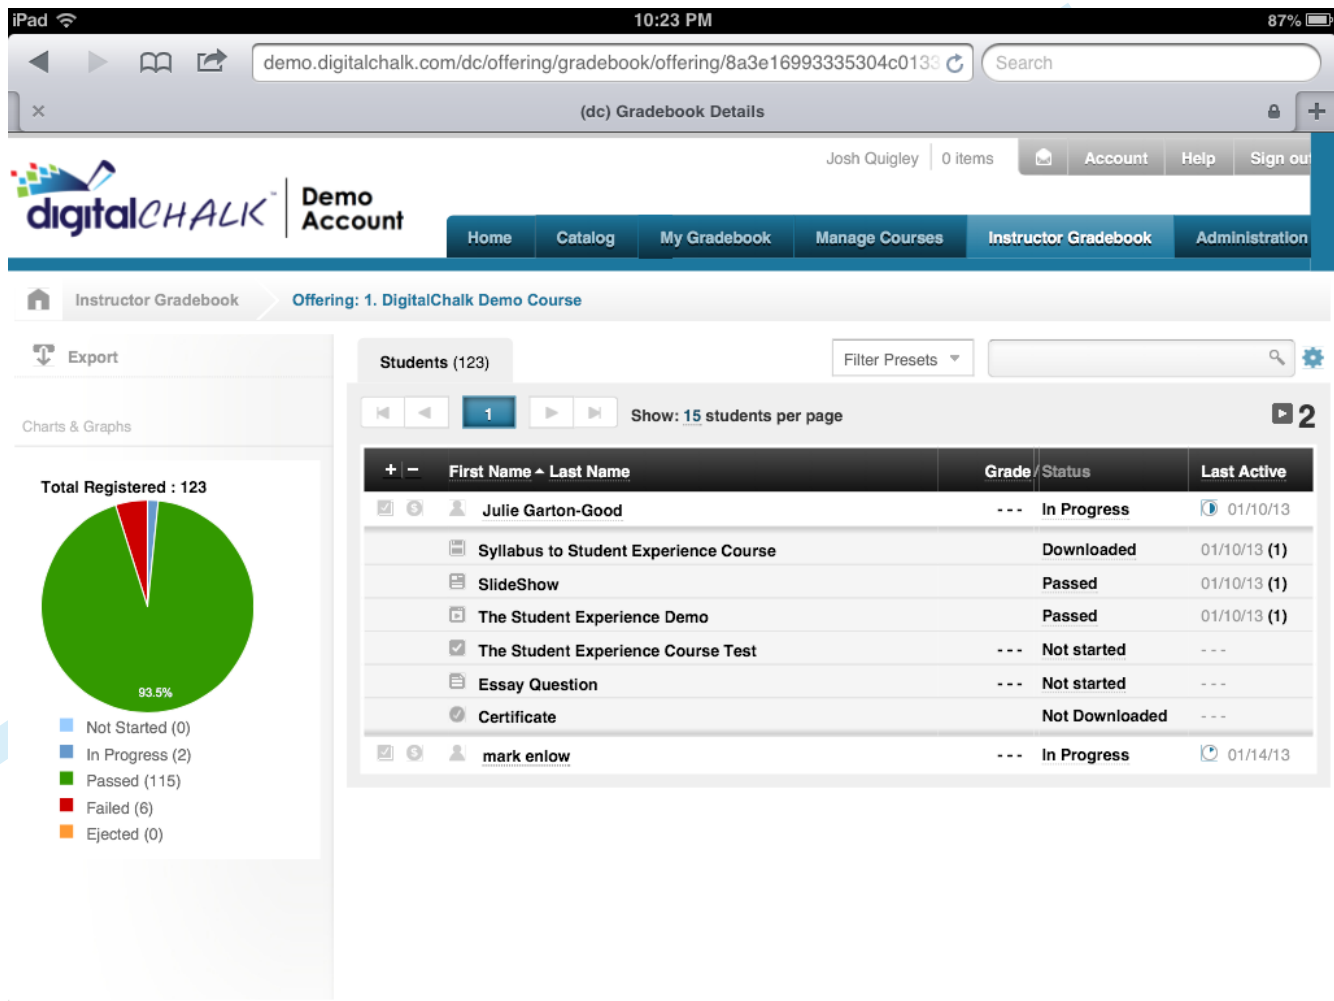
iPad 10:23 PM 87%

demo.digitalchalk.com/dc/offering/gradebook/offering/8a3e16993335304c013

Search

(dc) Gradebook Details

Josh Quigley | 0 items | Account | Help | Sign out

digitalCHALK Demo Account

Home | Catalog | My Gradebook | Manage Courses | Instructor Gradebook | Administration

Instructor Gradebook | Offering: 1. DigitalChalk Demo Course

Export

Charts & Graphs

Total Registered : 123

93.5%

Not Started (0)
In Progress (2)
Passed (115)
Failed (6)
Ejected (0)

Students (123)

Filter Presets

1

Show: 15 students per page

2

| + − | First Name ▲ Last Name | Grade | Status | Last Active |
|---|---|---|---|---|
| | Julie Garton-Good | --- | In Progress | 01/10/13 |
| | Syllabus to Student Experience Course | | Downloaded | 01/10/13 (1) |
| | SlideShow | | Passed | 01/10/13 (1) |
| | The Student Experience Demo | | Passed | 01/10/13 (1) |
| | The Student Experience Course Test | --- | Not started | --- |
| | Essay Question | --- | Not started | --- |
| | Certificate | | Not Downloaded | --- |
| | mark enlow | --- | In Progress | 01/14/13 |